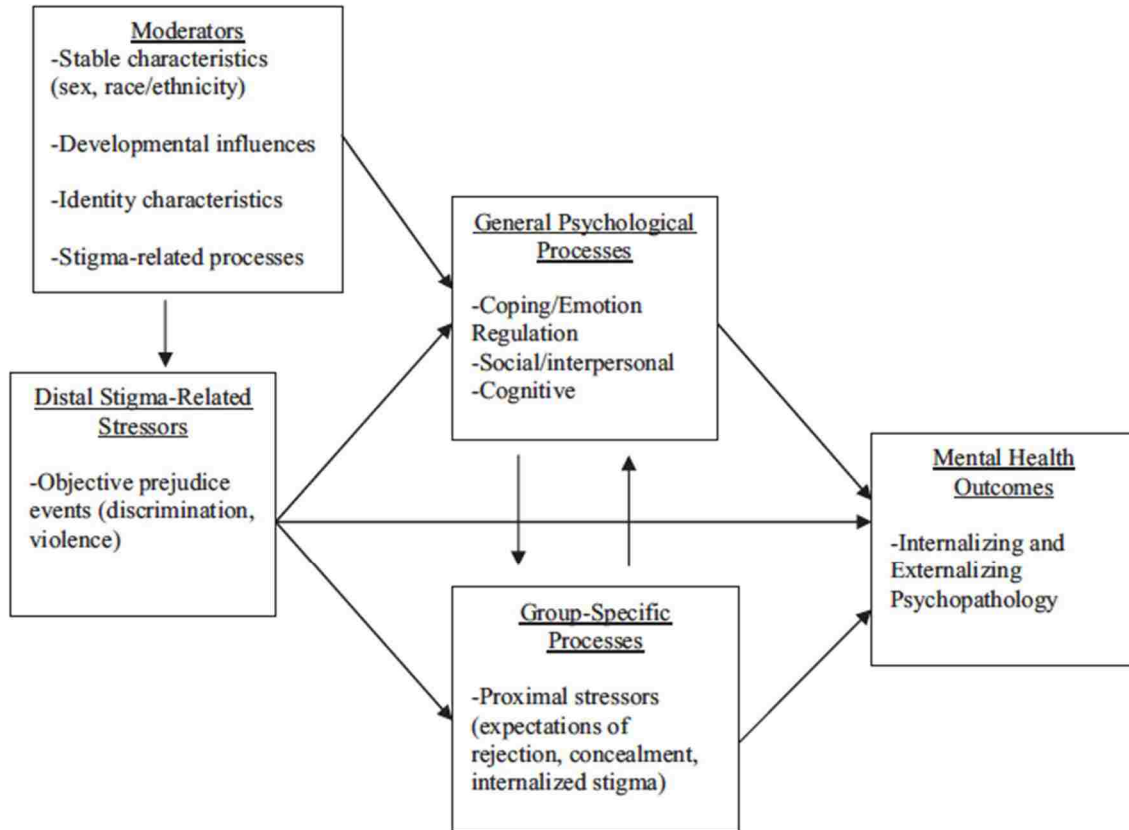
Moderators
-Stable characteristics (sex, race/ethnicity)

-Developmental influences

-Identity characteristics

-Stigma-related processes

General Psychological Processes

-Coping/Emotion Regulation
-Social/interpersonal
-Cognitive

Distal Stigma-Related Stressors

-Objective prejudice events (discrimination, violence)

Mental Health Outcomes

-Internalizing and Externalizing Psychopathology

Group-Specific Processes

-Proximal stressors (expectations of rejection, concealment, internalized stigma)